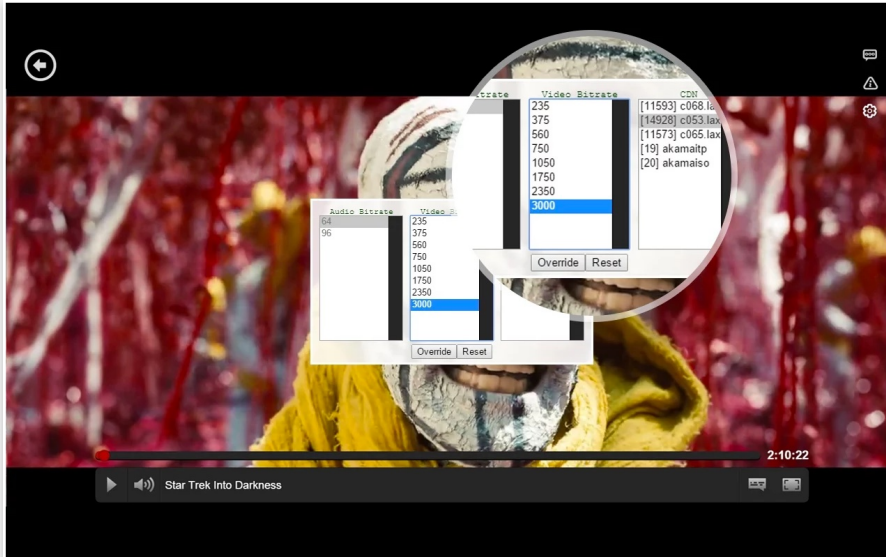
Video Bitrate
235
375
560
750
1050
1750
2350
3000

CDN
[11593] c068.la
[14928] c053.lax
[11573] c065.lax
[19] akamaitp
[20] akamaiso

Override Reset

Audio Bitrate
64
96

Video B
235
375
560
750
1050
1750
2350
3000

Override Reset

2:10:22

Star Trek Into Darkness